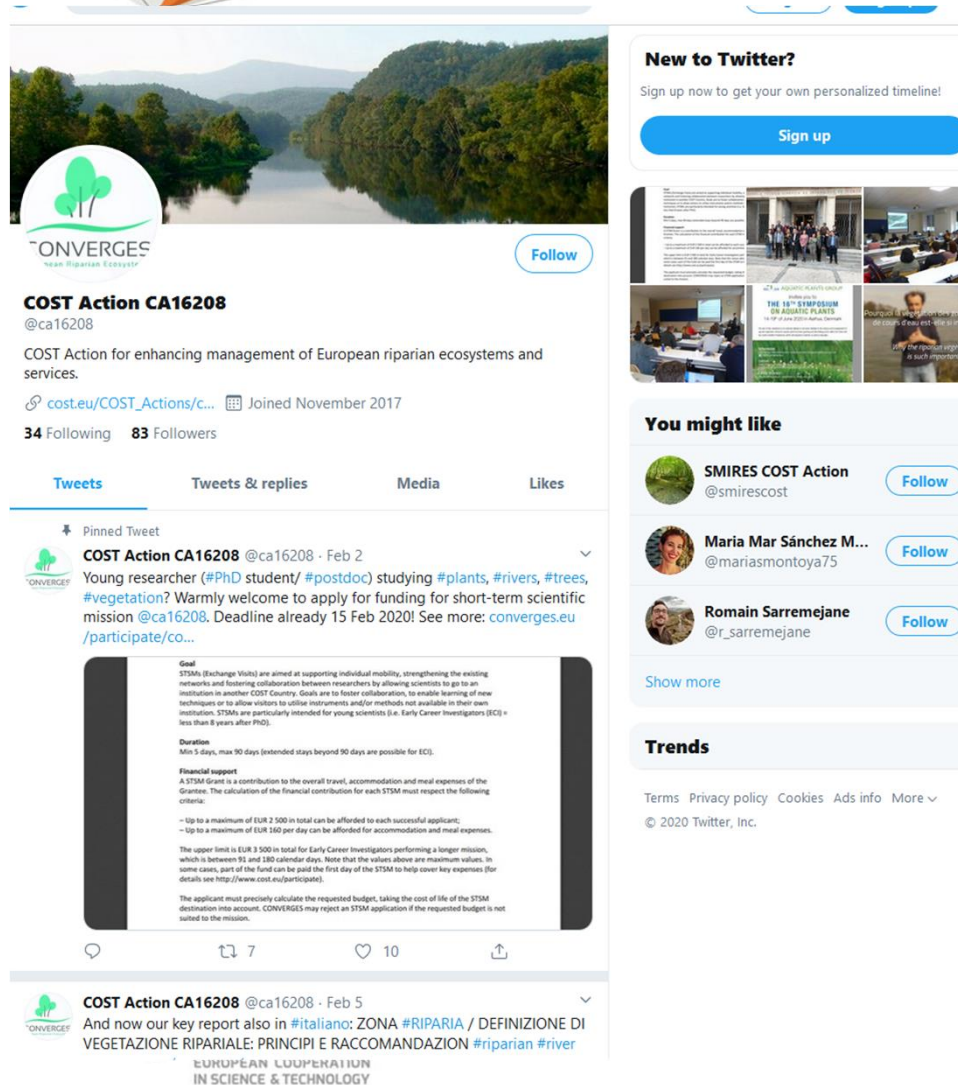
CONVERGES
ean Riparian Ecosyst

Follow

COST Action CA16208
@ca16208

COST Action for enhancing management of European riparian ecosystems and services.

cost.eu/COST_Actions/c... Joined November 2017

34 Following 83 Followers

Tweets Tweets & replies Media Likes

Pinned Tweet

COST Action CA16208 @ca16208 · Feb 2
Young researcher (#PhD student/ #postdoc) studying #plants, #rivers, #trees, #vegetation? Warmly welcome to apply for funding for short-term scientific mission @ca16208. Deadline already 15 Feb 2020! See more: converges.eu/participate/co...

Goal
STSMs (Exchange Visits) are aimed at supporting individual mobility, strengthening the existing networks and fostering collaboration between researchers by allowing scientists to go to an institution in another COST Country. Goals are to foster collaboration, to enable learning of new techniques or to allow visitors to utilise instruments and/or methods not available in their own institution. STSMs are particularly intended for young scientists (i.e. Early Career Investigators (ECI) = less than 8 years after PhD).

Duration
Min 5 days, max 90 days (extended stays beyond 90 days are possible for ECI).

Financial support
A STSM Grant is a contribution to the overall travel, accommodation and meal expenses of the Grantee. The calculation of the financial contribution for each STSM must respect the following criteria:

– Up to a maximum of EUR 2 500 in total can be afforded to each successful applicant;
– Up to a maximum of EUR 160 per day can be afforded for accommodation and meal expenses.

The upper limit is EUR 3 500 in total for Early Career Investigators performing a longer mission, which is between 91 and 180 calendar days. Note that the values above are maximum values. In some cases, part of the fund can be paid the first day of the STSM to help cover key expenses (for details see http://www.cost.eu/participate).

The applicant must precisely calculate the requested budget, taking the cost of life of the STSM destination into account. CONVERGES may reject an STSM application if the requested budget is not suited to the mission.

7 10

COST Action CA16208 @ca16208 · Feb 5
And now our key report also in #italiano: ZONA #RIPARIA / DEFINIZIONE DI VEGETAZIONE RIPARIALE: PRINCIPI E RACCOMANDAZION #riparian #river

EUROPEAN COOPERATION IN SCIENCE & TECHNOLOGY

New to Twitter?
Sign up now to get your own personalized timeline!
Sign up

AQUATIC PLANTS GROUP
THE 16th SYMPOSIUM ON AQUATIC PLANTS
Pourquoi la végétation des bords de cours d'eau est-elle si
Why the riparian vegetation is such important

You might like
SMIRES COST Action @smirescost Follow
Maria Mar Sánchez M... @mariasmontoya75 Follow
Romain Sarremejane @r_sarremejane Follow
Show more

Trends

Terms Privacy policy Cookies Ads info More
© 2020 Twitter, Inc.